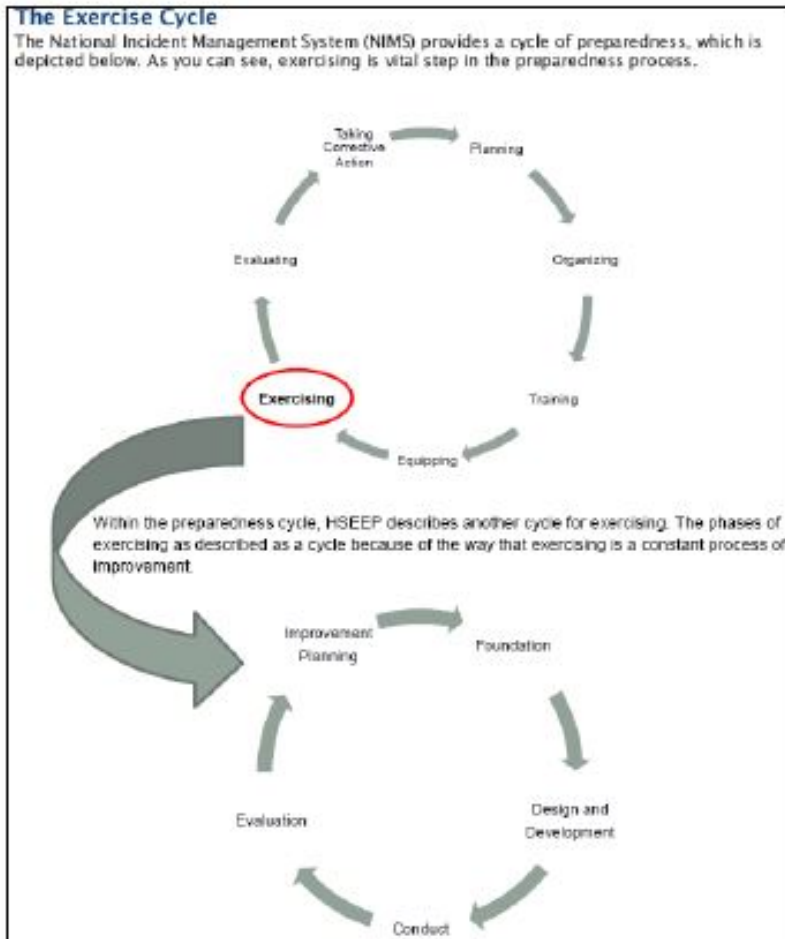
The Exercise Cycle

The National Incident Management System (NIMS) provides a cycle of preparedness, which is depicted below. As you can see, exercising is vital step in the preparedness process.

Taking Corrective Action

Planning

Organizing

Training

Equipping

Exercising

Evaluating

Within the preparedness cycle, HSEEP describes another cycle for exercising. The phases of exercising as described as a cycle because of the way that exercising is a constant process of improvement.

Improvement Planning

Foundation

Design and Development

Conduct

Evaluation